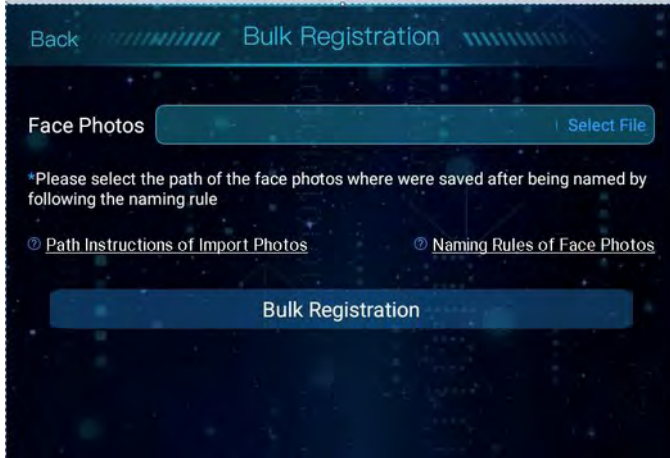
Back Bulk Registration

Face Photos Select File

*Please select the path of the face photos where were saved after being named by following the naming rule

Path Instructions of Import Photos

Naming Rules of Face Photos

Bulk Registration